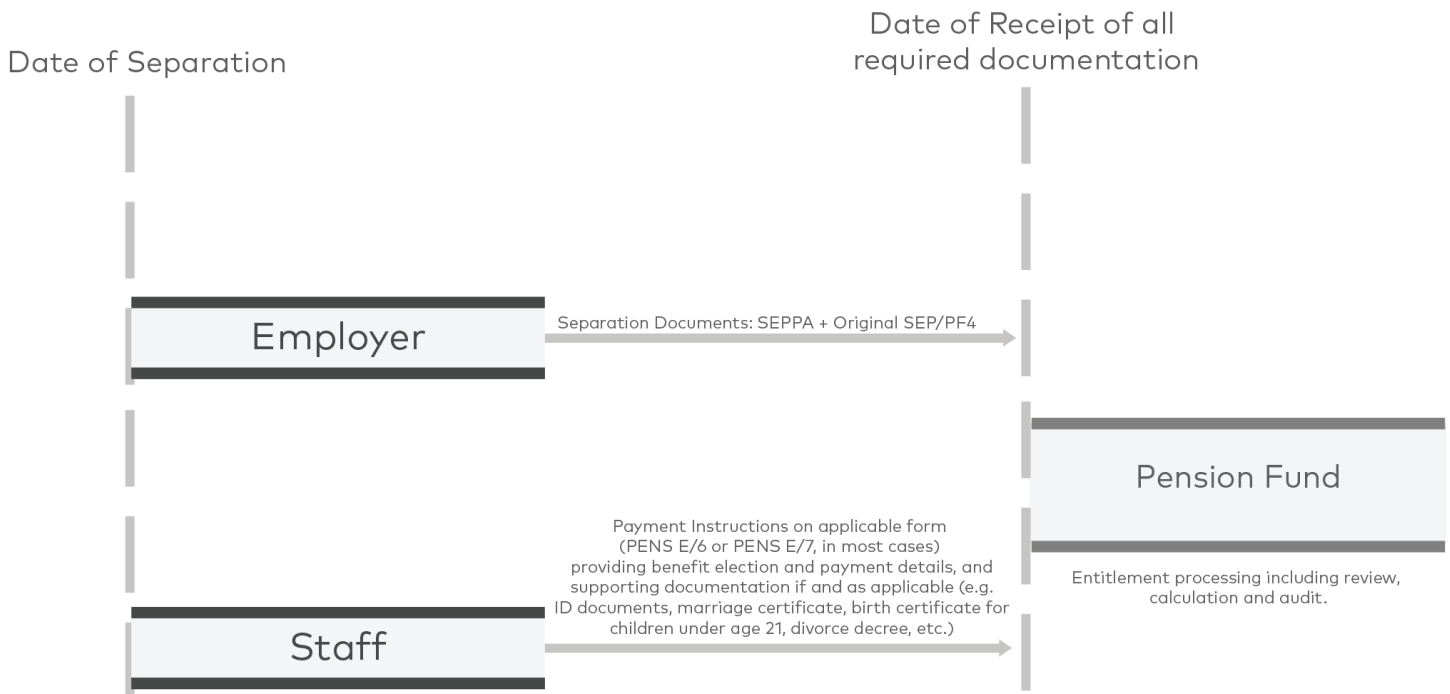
Date of Separation

Date of Receipt of all required documentation

Employer

Separation Documents: SEPPA + Original SEP/PF4

Pension Fund

Entitlement processing including review, calculation and audit.

Payment Instructions on applicable form (PENS E/6 or PENS E/7, in most cases) providing benefit election and payment details, and supporting documentation if and as applicable (e.g. ID documents, marriage certificate, birth certificate for children under age 21, divorce decree, etc.)

Staff